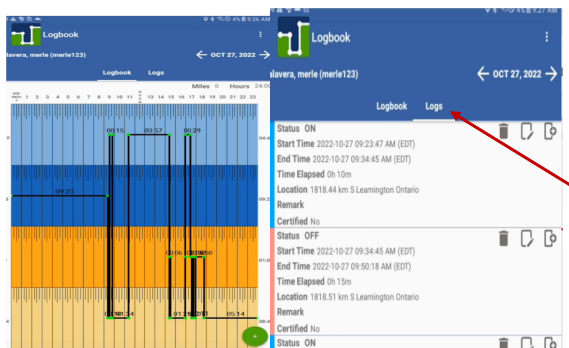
9:26 AM

Logbook

alavera, merle (merle123)

← OCT 27, 2022 →

Logbook Logs

Miles 0 Hours 24:00

1 2 3 4 5 6 7 8 9 10 11 13 14 15 16 17 18 19 20 21 22 23

00:15 03:57 00:29

09:23

01:06 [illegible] 50

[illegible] 01:26 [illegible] 05:14

9:27 AM

Logbook

alavera, merle (merle123)

← OCT 27, 2022 →

Logbook Logs

Status ON
Start Time 2022-10-27 09:23:47 AM (EDT)
End Time 2022-10-27 09:34:45 AM (EDT)
Time Elapsed 0h 10m
Location 1818.44 km S Leamington Ontario
Remark
Certified No

Status OFF
Start Time 2022-10-27 09:34:45 AM (EDT)
End Time 2022-10-27 09:50:18 AM (EDT)
Time Elapsed 0h 15m
Location 1818.51 km S Leamington Ontario
Remark
Certified No

Status ON